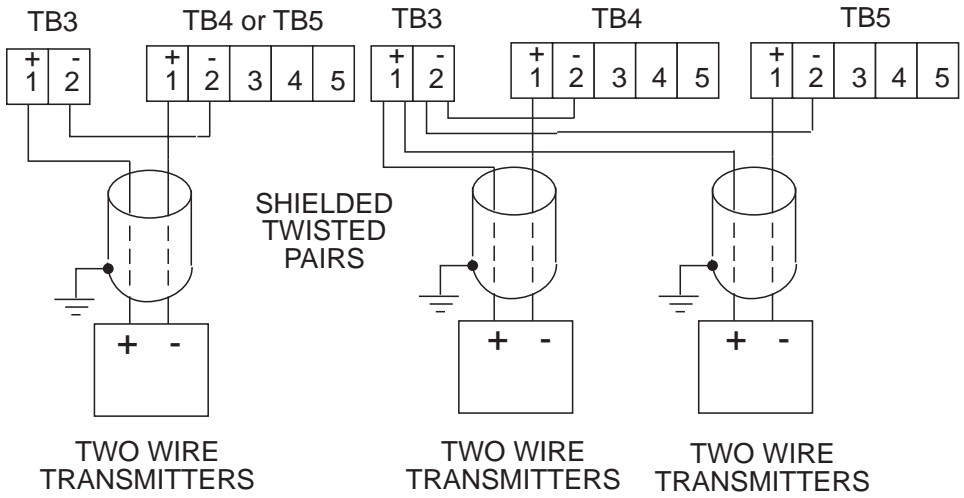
TB3

| + 1 | - 2 |
|---|---|

TB4 or TB5

| + 1 | - 2 | 3 | 4 | 5 |
|---|---|---|---|---|

TB3

| + 1 | - 2 |
|---|---|

TB4

| + 1 | - 2 | 3 | 4 | 5 |
|---|---|---|---|---|

TB5

| + 1 | - 2 | 3 | 4 | 5 |
|---|---|---|---|---|

SHIELDED TWISTED PAIRS

+ -

+ -

+ -

TWO WIRE TRANSMITTERS

TWO WIRE TRANSMITTERS

TWO WIRE TRANSMITTERS